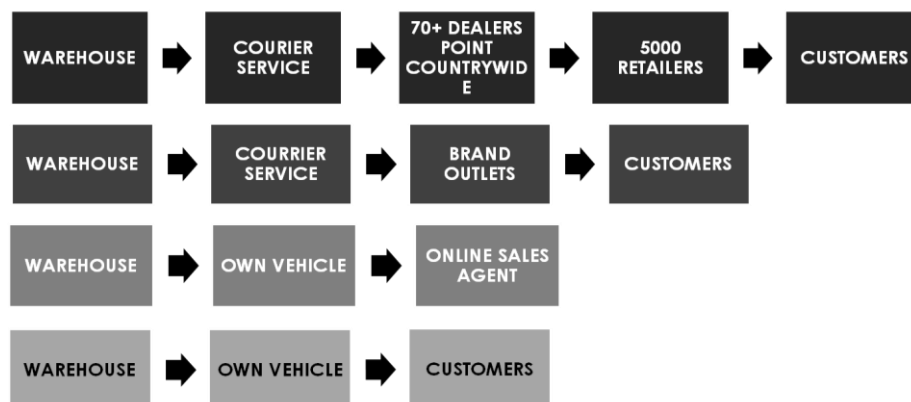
WAREHOUSE
COURIER SERVICE
70+ DEALERS POINT COUNTRYWIDE
5000 RETAILERS
CUSTOMERS

WAREHOUSE
COURRIER SERVICE
BRAND OUTLETS
CUSTOMERS

WAREHOUSE
OWN VEHICLE
ONLINE SALES AGENT

WAREHOUSE
OWN VEHICLE
CUSTOMERS